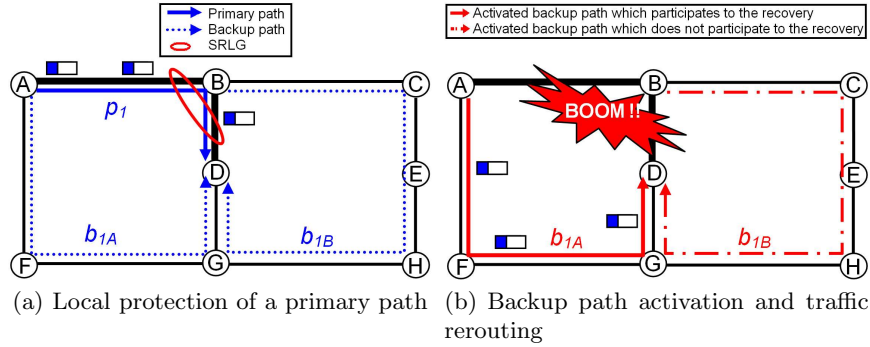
Primary path
Backup path
SRLG

A B C
$p_1$
D E
$b_{1A}$ $b_{1B}$
F G H

(a) Local protection of a primary path

Activated backup path which participates to the recovery
Activated backup path which does not participate to the recovery

A B C
BOOM !!
D E
$b_{1A}$ $b_{1B}$
F G H

(b) Backup path activation and traffic rerouting